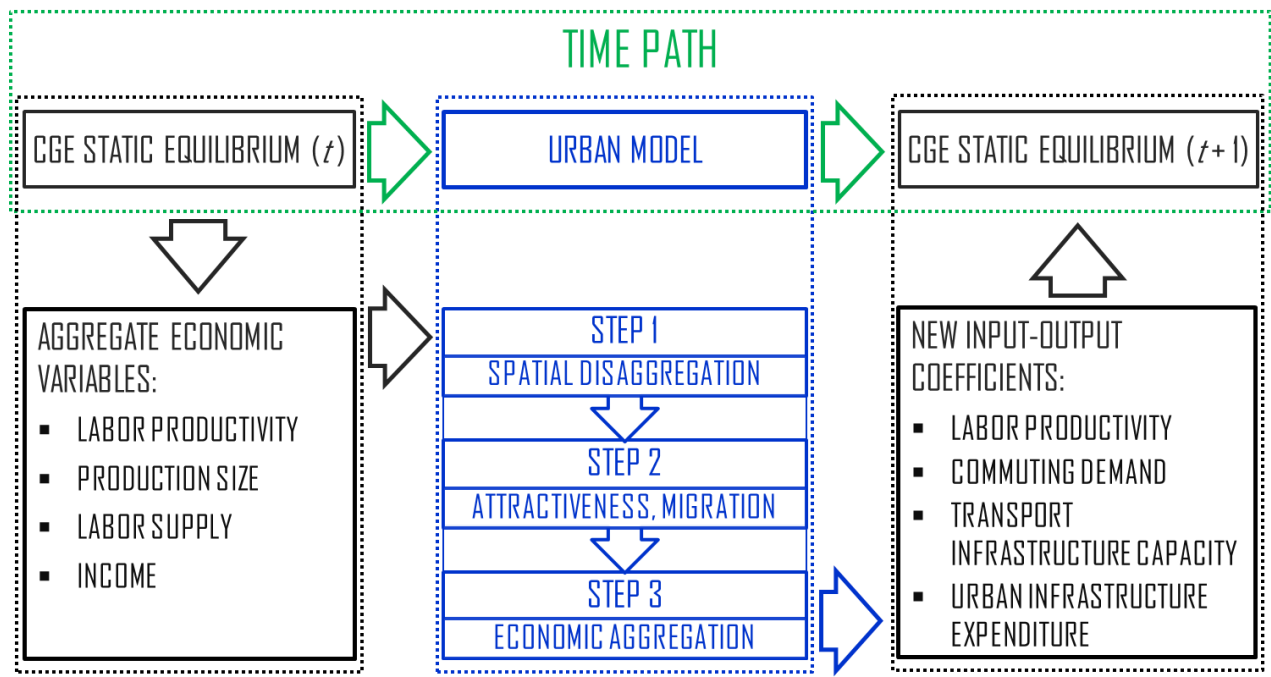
TIME PATH

CGE STATIC EQUILIBRIUM ($t$)

URBAN MODEL

CGE STATIC EQUILIBRIUM ($t+1$)

AGGREGATE ECONOMIC VARIABLES:
- LABOR PRODUCTIVITY
- PRODUCTION SIZE
- LABOR SUPPLY
- INCOME

STEP 1
SPATIAL DISAGGREGATION

STEP 2
ATTRACTIVENESS, MIGRATION

STEP 3
ECONOMIC AGGREGATION

NEW INPUT-OUTPUT COEFFICIENTS:
- LABOR PRODUCTIVITY
- COMMUTING DEMAND
- TRANSPORT INFRASTRUCTURE CAPACITY
- URBAN INFRASTRUCTURE EXPENDITURE